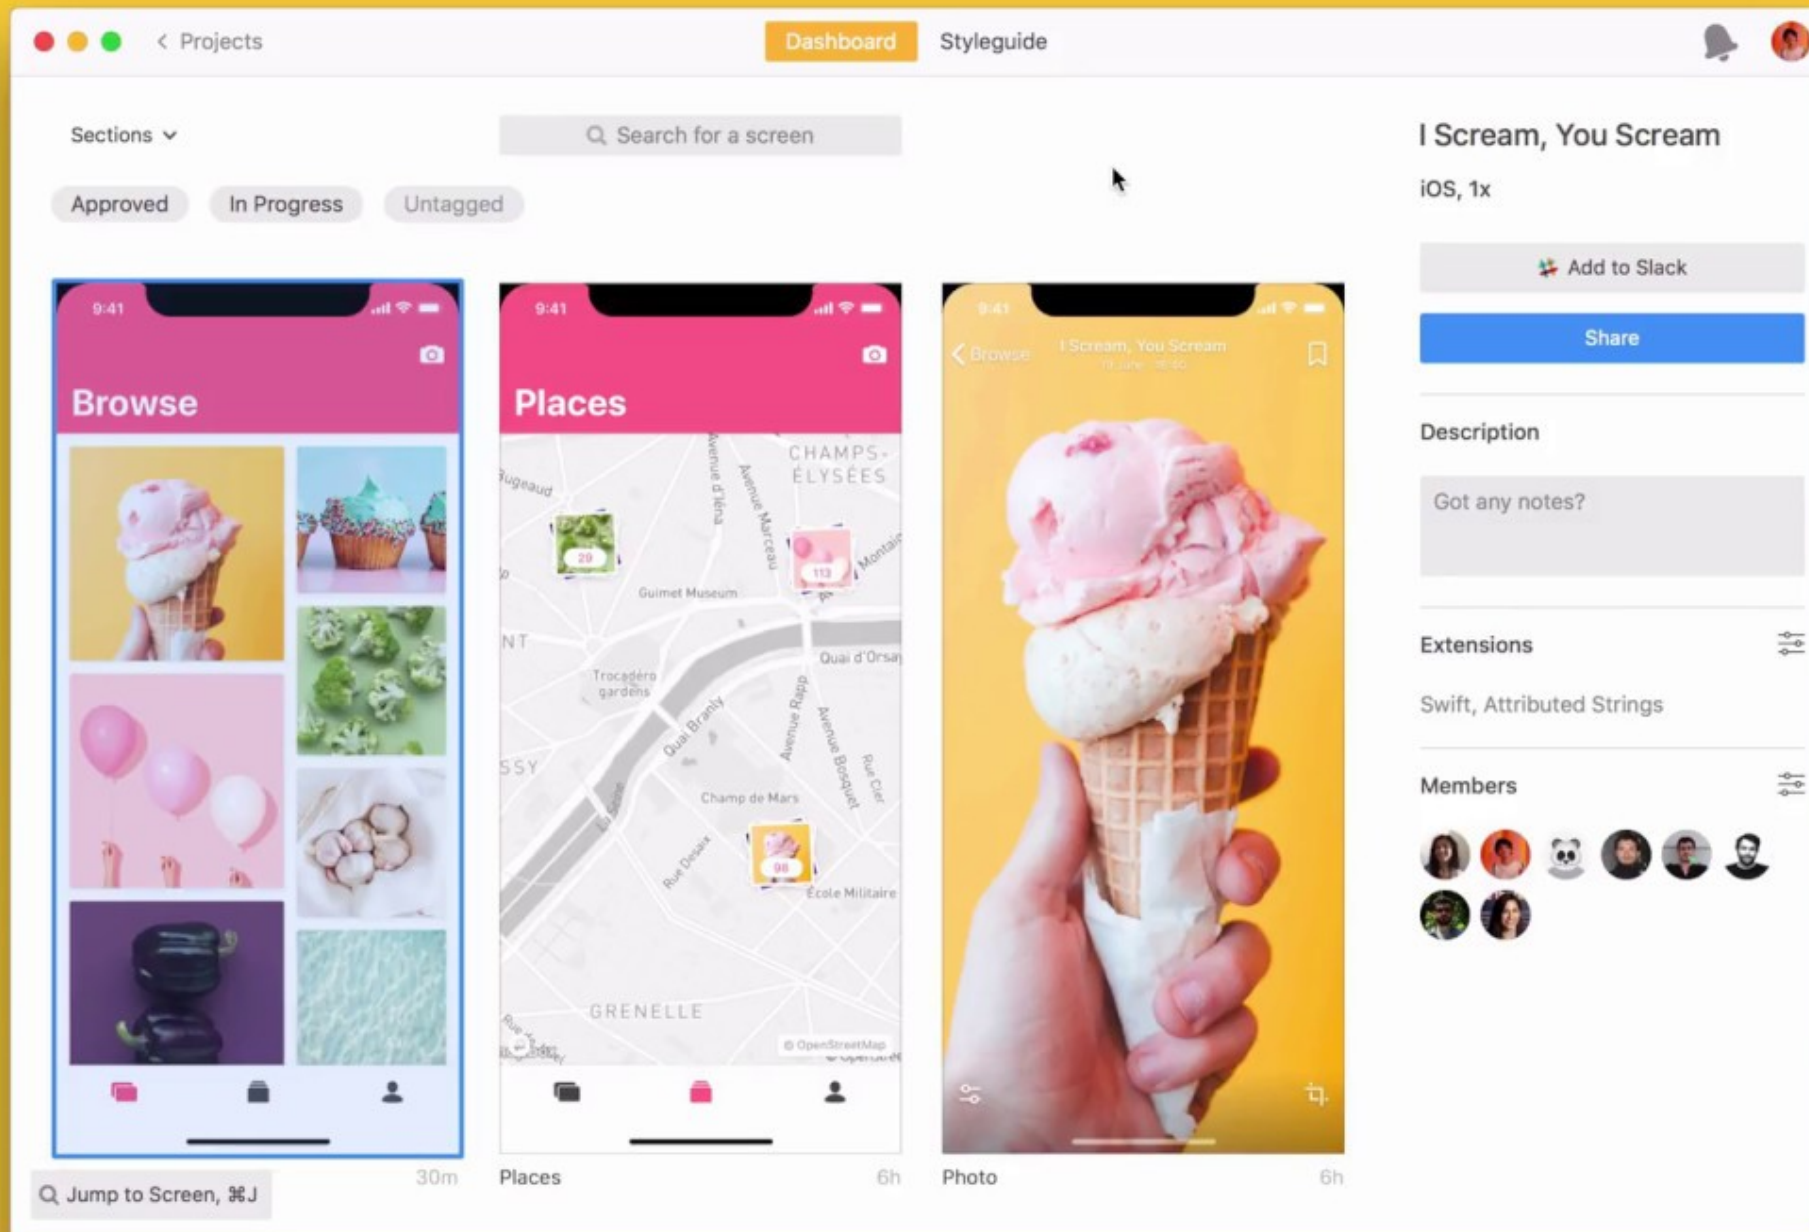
< Projects

Dashboard

Styleguide

Sections

Search for a screen

Approved

In Progress

Untagged

9:41

Browse

9:41

Places

Bugeaud

Avenue d'Iéna

Avenue Marceau

CHAMPS-ÉLYSÉES

29

113

Montaigne

Guimet Museum

NT

Quai d'Orsay

Trocadéro gardens

Quai Branly

Avenue Rapp

Avenue Bosquet

Rue Cler

SSY

La Seine

Champ de Mars

Rue Desaix

98

École Militaire

GRENELLE

© OpenStreetMap

9:41

< Browse

I Scream, You Scream

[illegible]

30m

Places

6h

Photo

6h

Jump to Screen, ⌘J

I Scream, You Scream

iOS, 1x

Add to Slack

Share

Description

Got any notes?

Extensions

Swift, Attributed Strings

Members